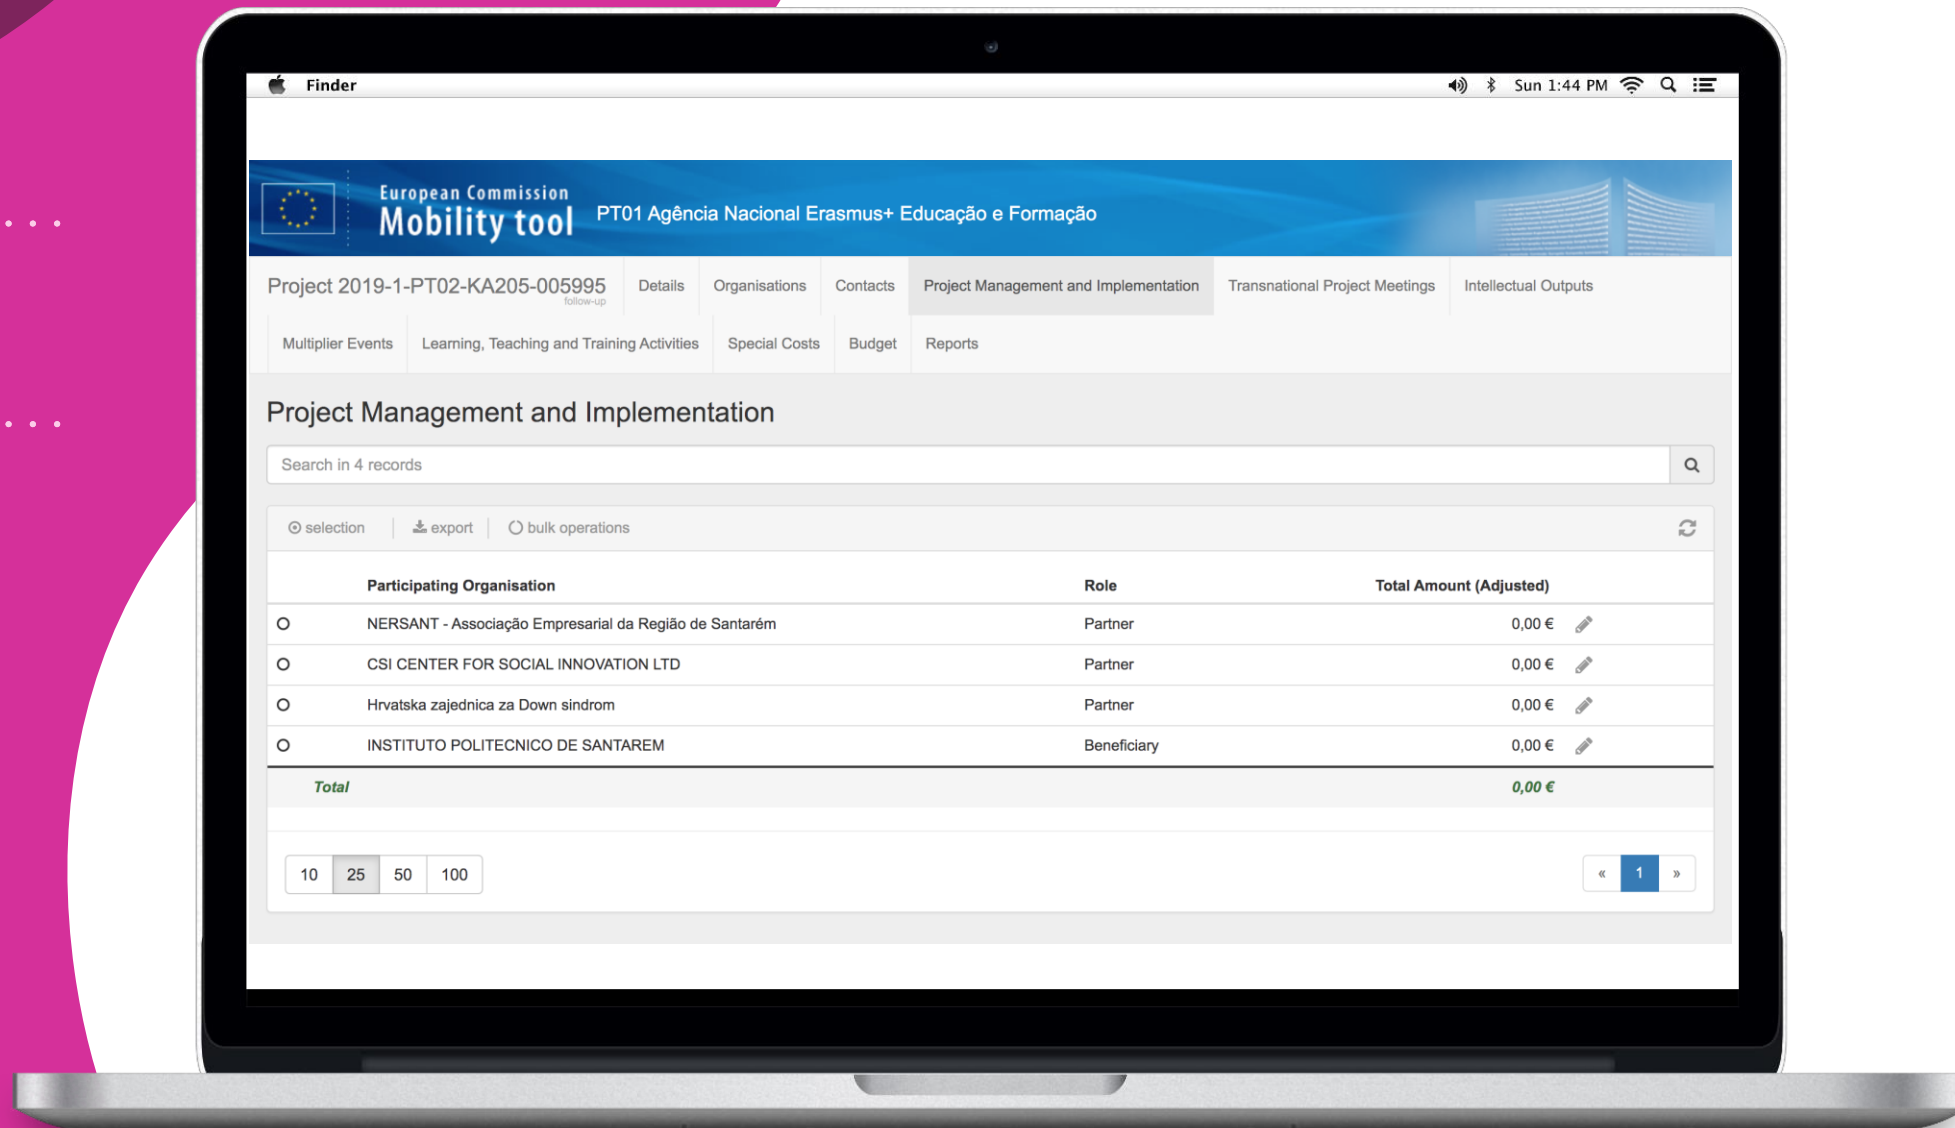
Finder

Sun 1:44 PM

European Commission
Mobility tool

PT01 Agência Nacional Erasmus+ Educação e Formação

Project 2019-1-PT02-KA205-005995
follow-up

Details | Organisations | Contacts | Project Management and Implementation | Transnational Project Meetings | Intellectual Outputs

Multiplier Events | Learning, Teaching and Training Activities | Special Costs | Budget | Reports

Project Management and Implementation

Search in 4 records

selection | export | bulk operations

| | Participating Organisation | Role | Total Amount (Adjusted) |
|---|---|---|---|
| | NERSANT - Associação Empresarial da Região de Santarém | Partner | 0,00 € |
| | CSI CENTER FOR SOCIAL INNOVATION LTD | Partner | 0,00 € |
| | Hrvatska zajednica za Down sindrom | Partner | 0,00 € |
| | INSTITUTO POLITECNICO DE SANTAREM | Beneficiary | 0,00 € |
| | Total | | 0,00 € |

10 25 50 100

« 1 »